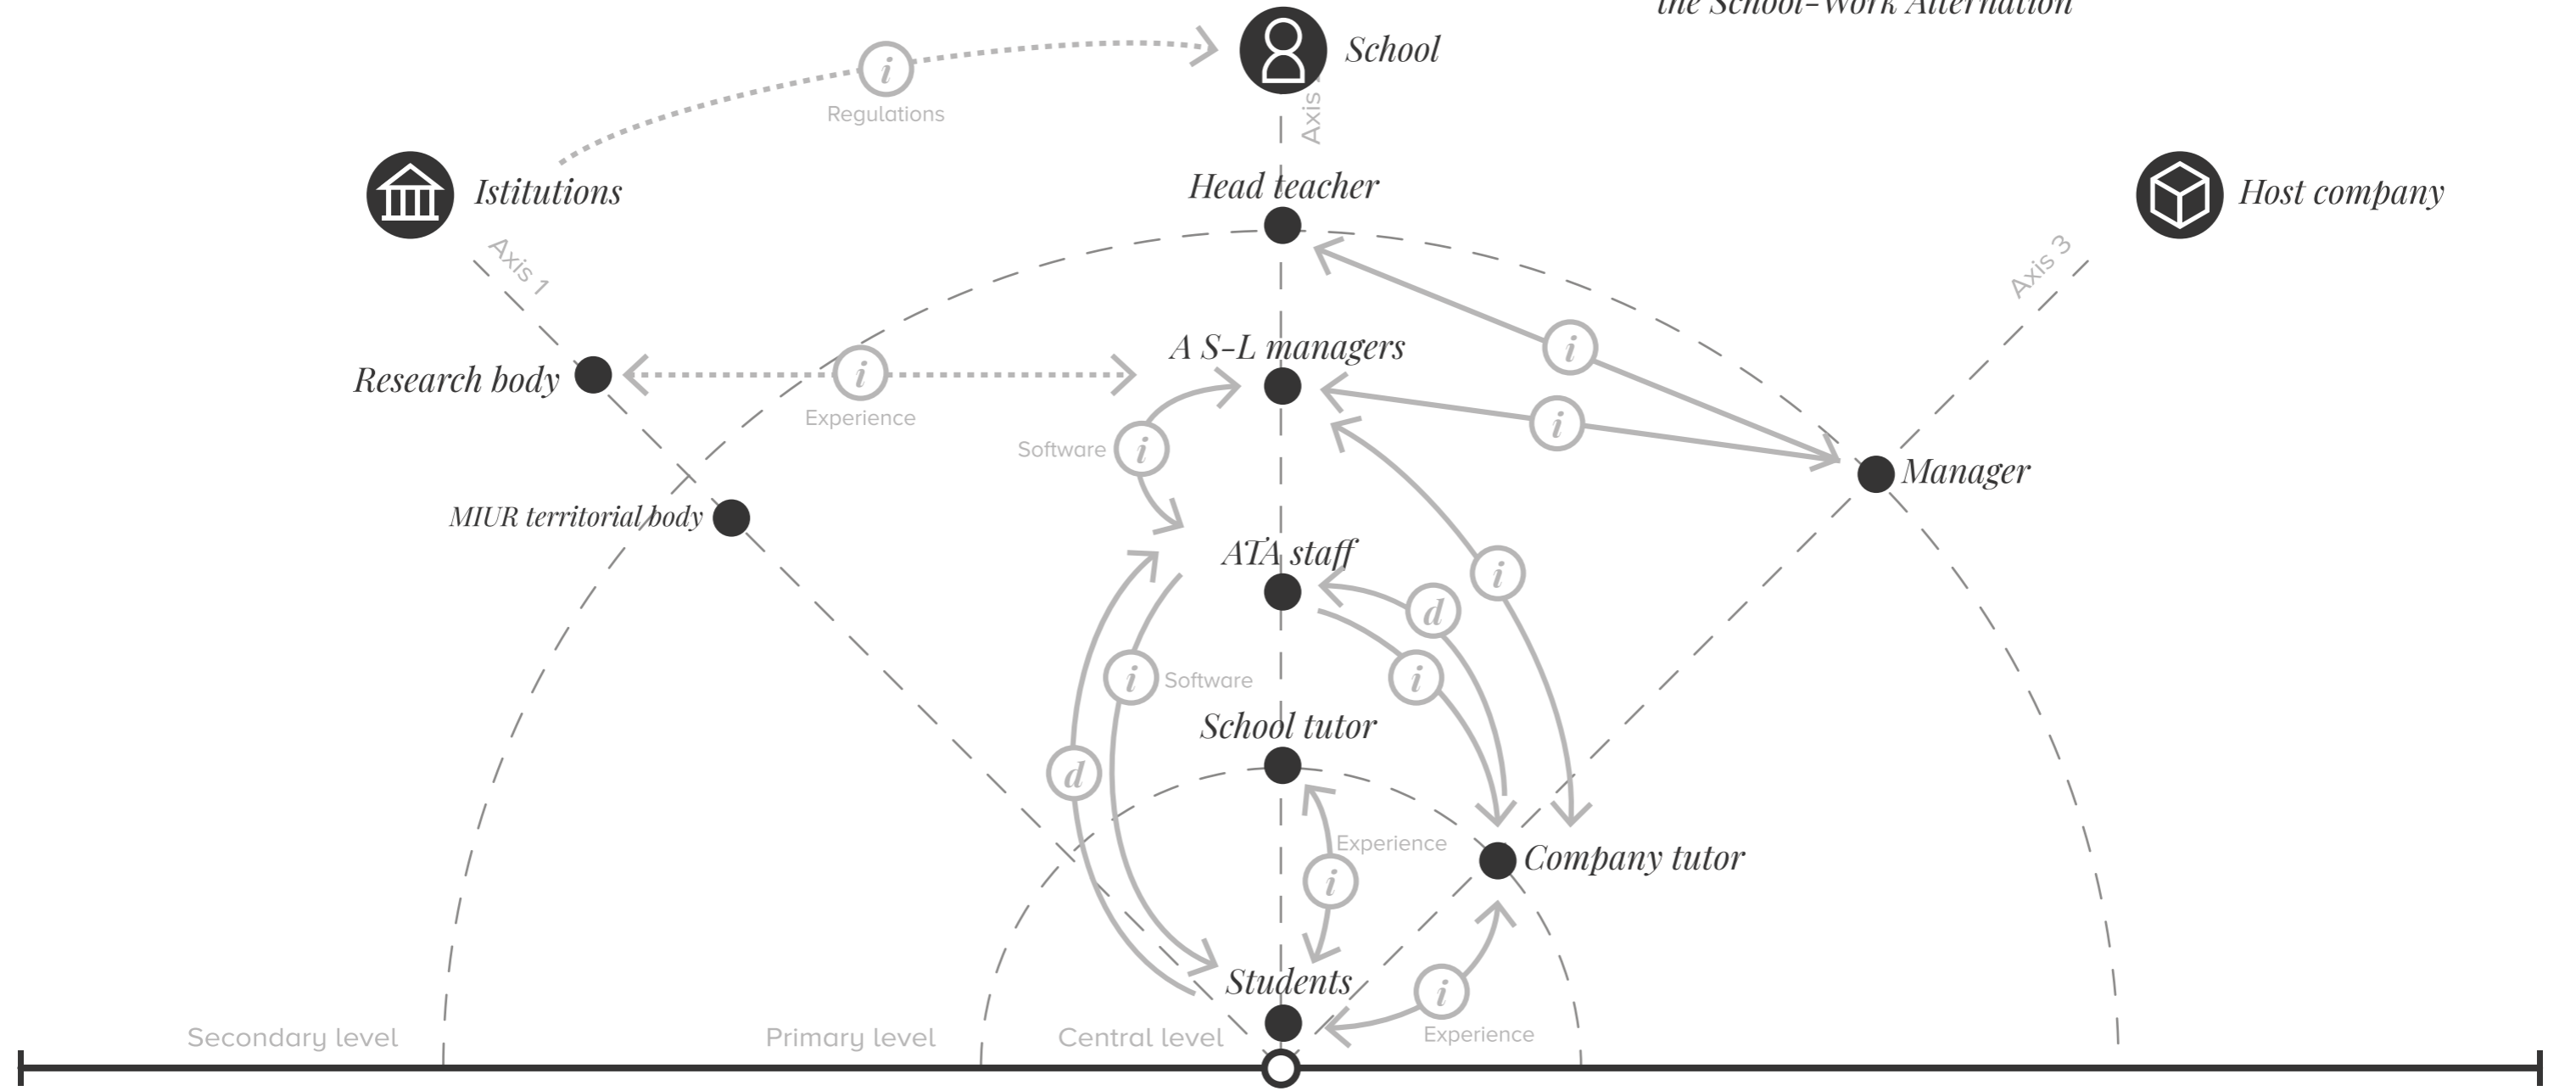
the School-Work Alternation

School

Axis 2

Regulations

Istitutions

Host company

Axis 1

Axis 3

Head teacher

A S-L managers

Research body

Experience

Software

Manager

MIUR territorial body

ATA staff

Software

School tutor

Experience

Company tutor

Students

Experience

Secondary level

Primary level

Central level